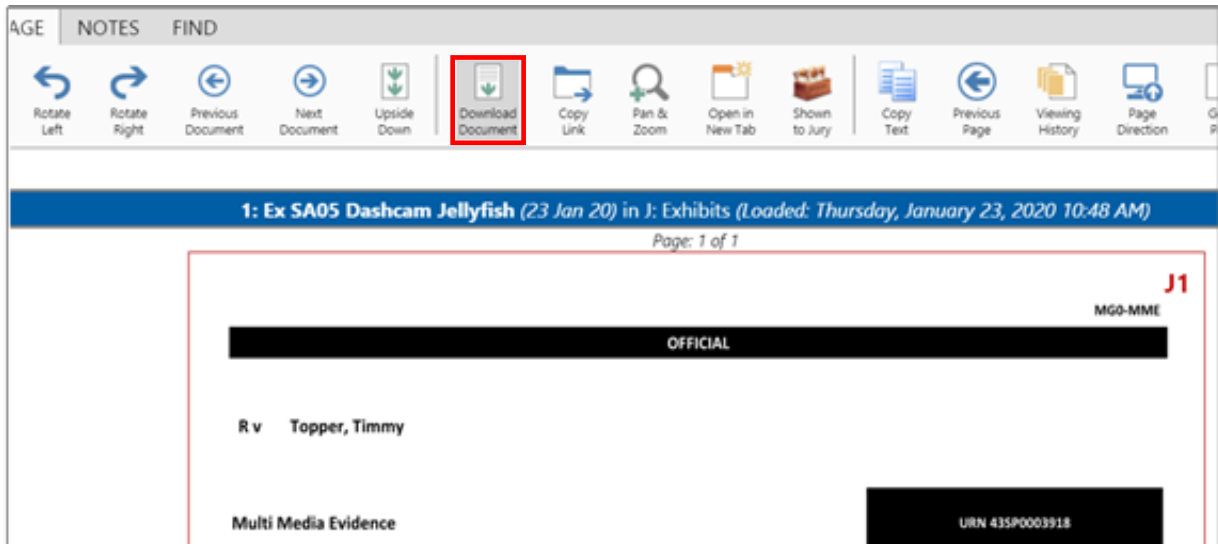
AGE NOTES FIND

Rotate Left
Rotate Right
Previous Document
Next Document
Upside Down
Download Document
Copy Link
Pan & Zoom
Open in New Tab
Shown to Jury
Copy Text
Previous Page
Viewing History
Page Direction
G P

1: Ex SA05 Dashcam Jellyfish (23 Jan 20) in J: Exhibits (Loaded: Thursday, January 23, 2020 10:48 AM)

Page: 1 of 1

J1

MG0-MME

OFFICIAL

R v Topper, Timmy

Multi Media Evidence

URN 43SP0003918